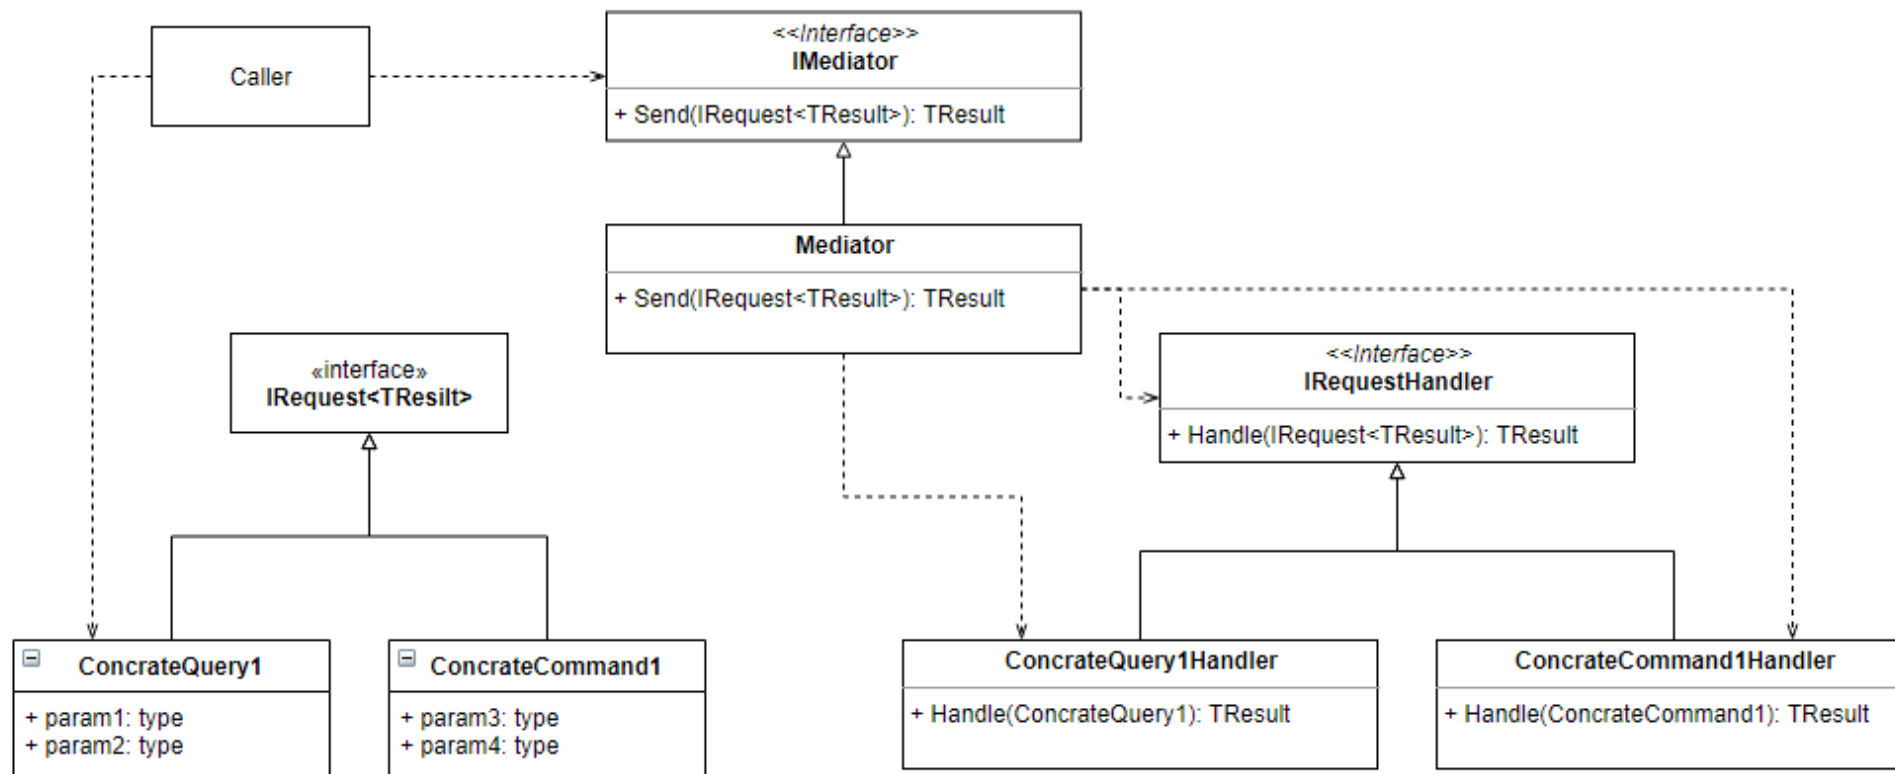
Caller

<<Interface>>
IMediator

+ Send(IRequest<TResult>): TResult

Mediator

+ Send(IRequest<TResult>): TResult

«interface»
IRequest<TResilt>

<<Interface>>
IRequestHandler

+ Handle(IRequest<TResult>): TResult

ConcrateQuery1

+ param1: type
+ param2: type

ConcrateCommand1

+ param3: type
+ param4: type

ConcrateQuery1Handler

+ Handle(ConcrateQuery1): TResult

ConcrateCommand1Handler

+ Handle(ConcrateCommand1): TResult